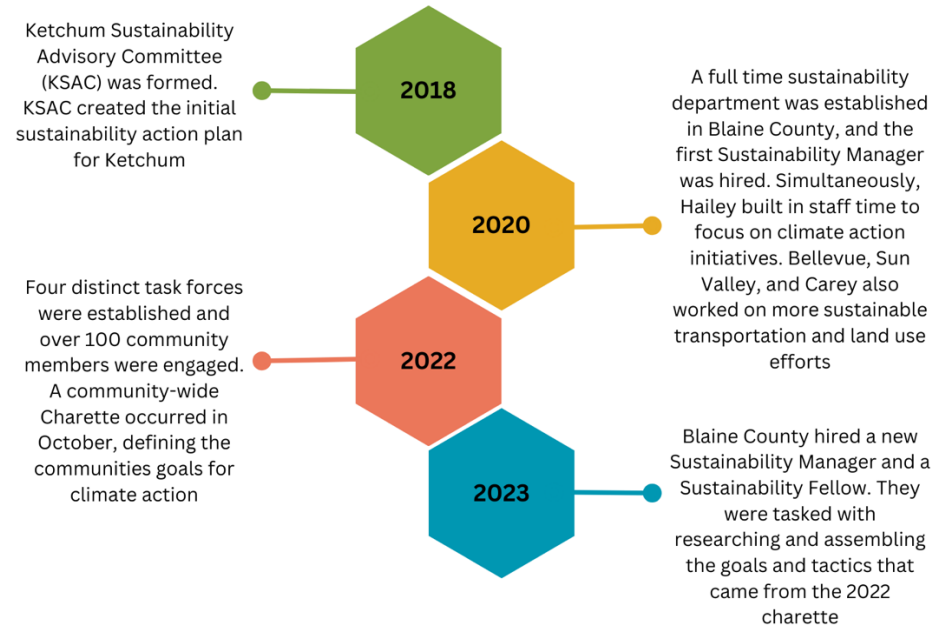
Ketchum Sustainability Advisory Committee (KSAC) was formed. KSAC created the initial sustainability action plan for Ketchum

2018

A full time sustainability department was established in Blaine County, and the first Sustainability Manager was hired. Simultaneously, Hailey built in staff time to focus on climate action initiatives. Bellevue, Sun Valley, and Carey also worked on more sustainable transportation and land use efforts

2020

Four distinct task forces were established and over 100 community members were engaged. A community-wide Charette occurred in October, defining the communities goals for climate action

2022

Blaine County hired a new Sustainability Manager and a Sustainability Fellow. They were tasked with researching and assembling the goals and tactics that came from the 2022 charette

2023